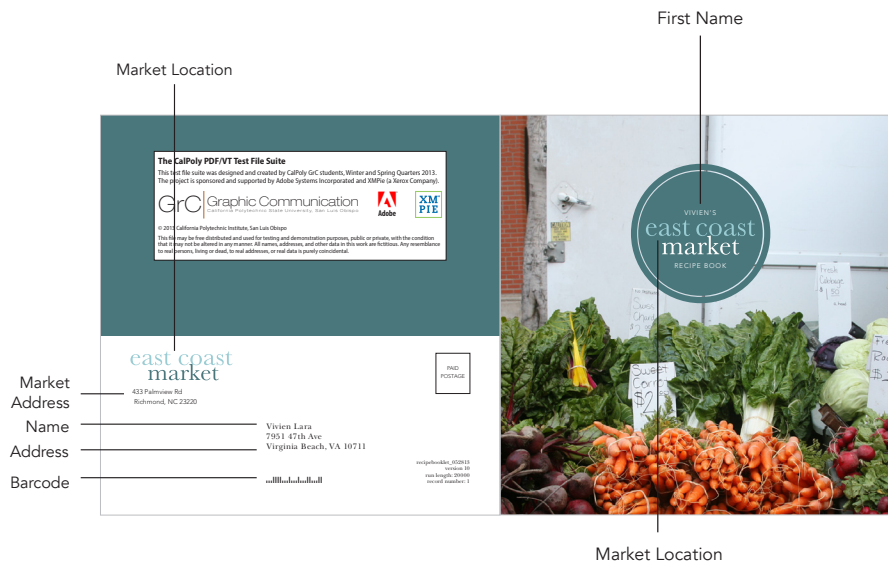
First Name

Market Location

The CalPoly PDF/VT Test File Suite

This test file suite was designed and created by CalPoly GrC students, Winter and Spring Quarters 2013. The project is sponsored and supported by Adobe Systems Incorporated and XMPie (a Xerox Company).

GrC Graphic Communication
California Polytechnic State University, San Luis Obispo

Adobe

XMPIE

© 2013 California Polytechnic Institute, San Luis Obispo

This file may be free distributed and used for testing and demonstration purposes, public or private, with the condition that it may not be altered in any manner. All names, addresses, and other data in this work are fictitious. Any resemblance to real persons, living or dead, to real addresses, or real data is purely coincidental.

VIVIEN'S
east coast
market
RECIPE BOOK

east coast
market

433 Palmview Rd
Richmond, NC 23220

PAID POSTAGE

Market Address

Name

Address

Barcode

Vivien Lara
7951 47th Ave
Virginia Beach, VA 10711

recipebooklet_052813
version: 10
run length: 20000
record number: 1

Fresh Cabbage $1.50

Sweet Corn $2

Market Location